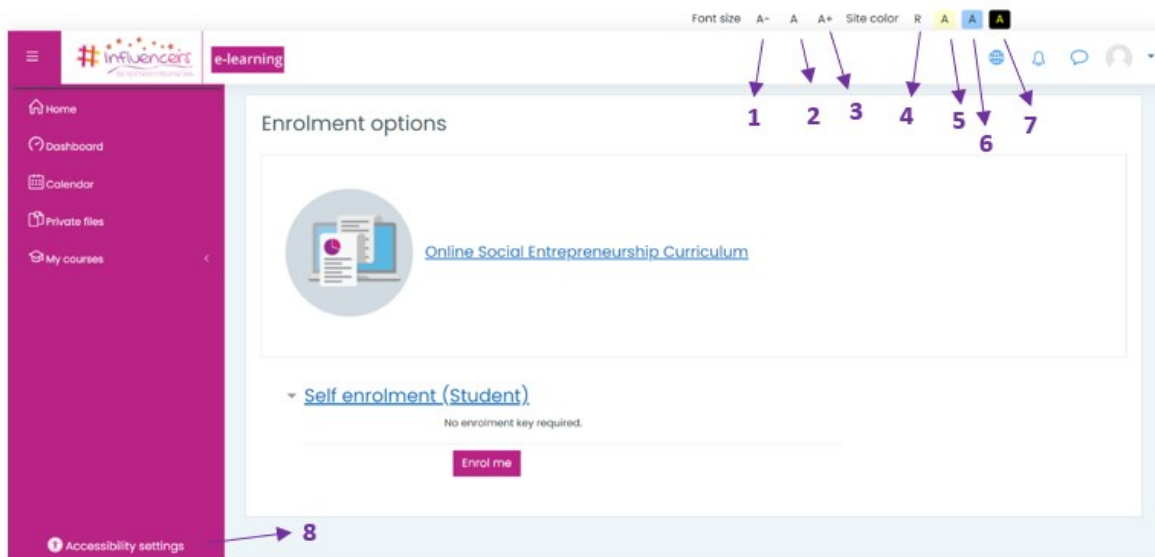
Font size A- A A+ Site color R A A A

#influencers e-learning

1 2 3 4 5 6 7

Home
Dashboard
Calendar
Private files
My courses

Enrolment options

Online Social Entrepreneurship Curriculum

Self enrolment (Student)

No enrolment key required.

Enrol me

Accessibility settings

8